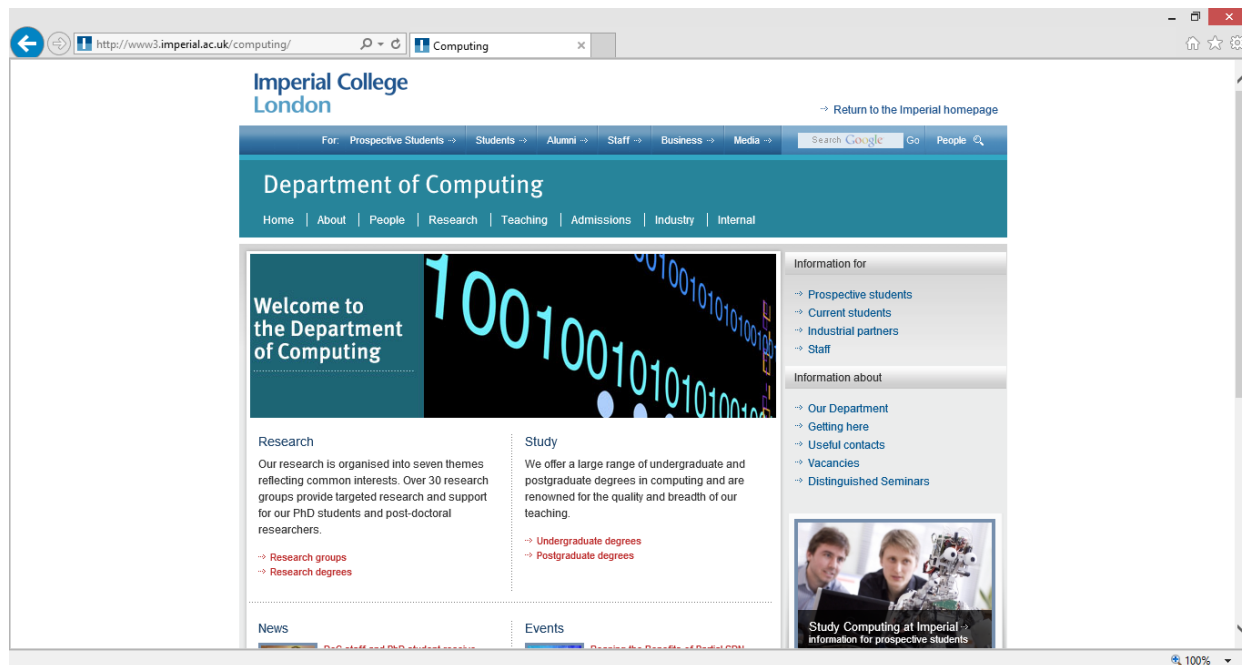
http://www3.imperial.ac.uk/computing/

Computing

Imperial College London

Return to the Imperial homepage

For: Prospective Students Students Alumni Staff Business Media Search Google Go People

Department of Computing

Home | About | People | Research | Teaching | Admissions | Industry | Internal

Welcome to the Department of Computing

1001001010101001

Research

Our research is organised into seven themes reflecting common interests. Over 30 research groups provide targeted research and support for our PhD students and post-doctoral researchers.

Research groups
Research degrees

Study

We offer a large range of undergraduate and postgraduate degrees in computing and are renowned for the quality and breadth of our teaching.

Undergraduate degrees
Postgraduate degrees

News

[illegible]

Events

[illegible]

Information for

Prospective students
Current students
Industrial partners
Staff

Information about

Our Department
Getting here
Useful contacts
Vacancies
Distinguished Seminars

Study Computing at Imperial
information for prospective students

100%